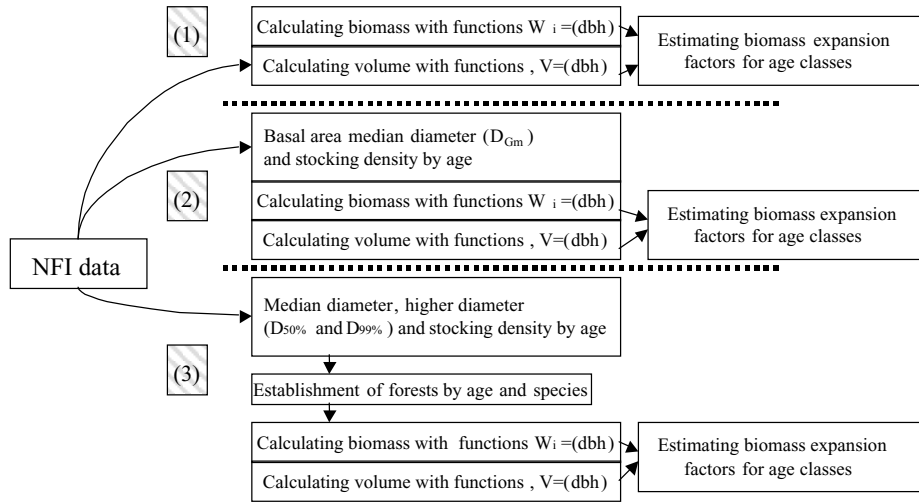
(1)

Calculating biomass with functions $W_i$ =(dbh)

Calculating volume with functions , V=(dbh)

Estimating biomass expansion factors for age classes

Basal area median diameter ($D_{Gm}$) and stocking density by age

(2)

Calculating biomass with functions $W_i$ =(dbh)

Calculating volume with functions , V=(dbh)

Estimating biomass expansion factors for age classes

NFI data

Median diameter, higher diameter ($D_{50\%}$ and $D_{99\%}$) and stocking density by age

(3)

Establishment of forests by age and species

Calculating biomass with functions $W_i$ =(dbh)

Calculating volume with functions , V=(dbh)

Estimating biomass expansion factors for age classes